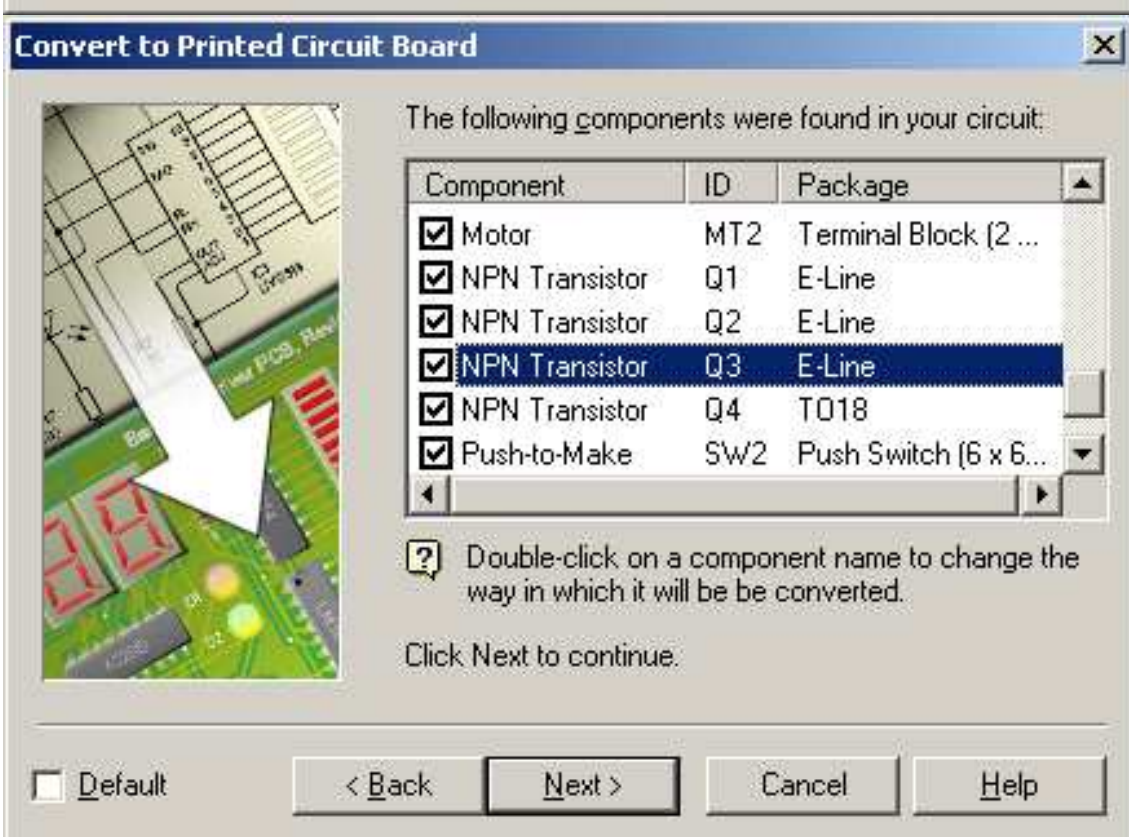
Convert to Printed Circuit Board

The following components were found in your circuit:

| Component | ID | Package |
|---|---|---|
| Motor | MT2 | Terminal Block (2 ... |
| NPN Transistor | Q1 | E-Line |
| NPN Transistor | Q2 | E-Line |
| NPN Transistor | Q3 | E-Line |
| NPN Transistor | Q4 | TO18 |
| Push-to-Make | SW2 | Push Switch (6 x 6... |

Double-click on a component name to change the way in which it will be be converted.

Click Next to continue.

Default

< Back

Next >

Cancel

Help